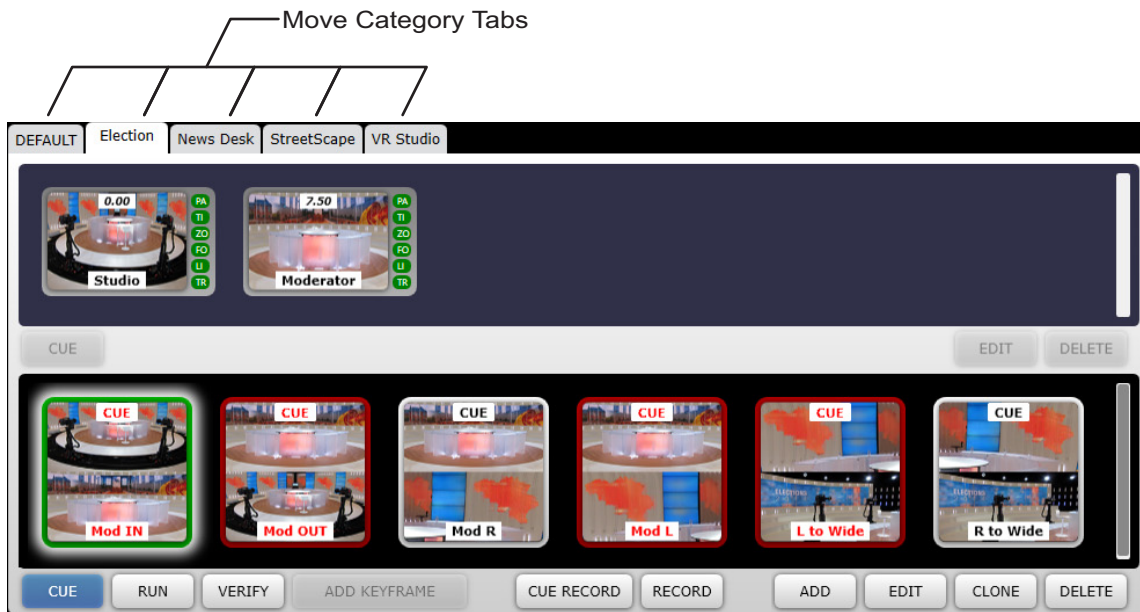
Move Category Tabs

DEFAULT Election News Desk StreetScape VR Studio

0.00 PA TI ZO FO LI TR Studio

7.50 PA TI ZO FO LI TR Moderator

CUE EDIT DELETE

CUE Mod IN
CUE Mod OUT
CUE Mod R
CUE Mod L
CUE L to Wide
CUE R to Wide

CUE RUN VERIFY ADD KEYFRAME CUE RECORD RECORD ADD EDIT CLONE DELETE